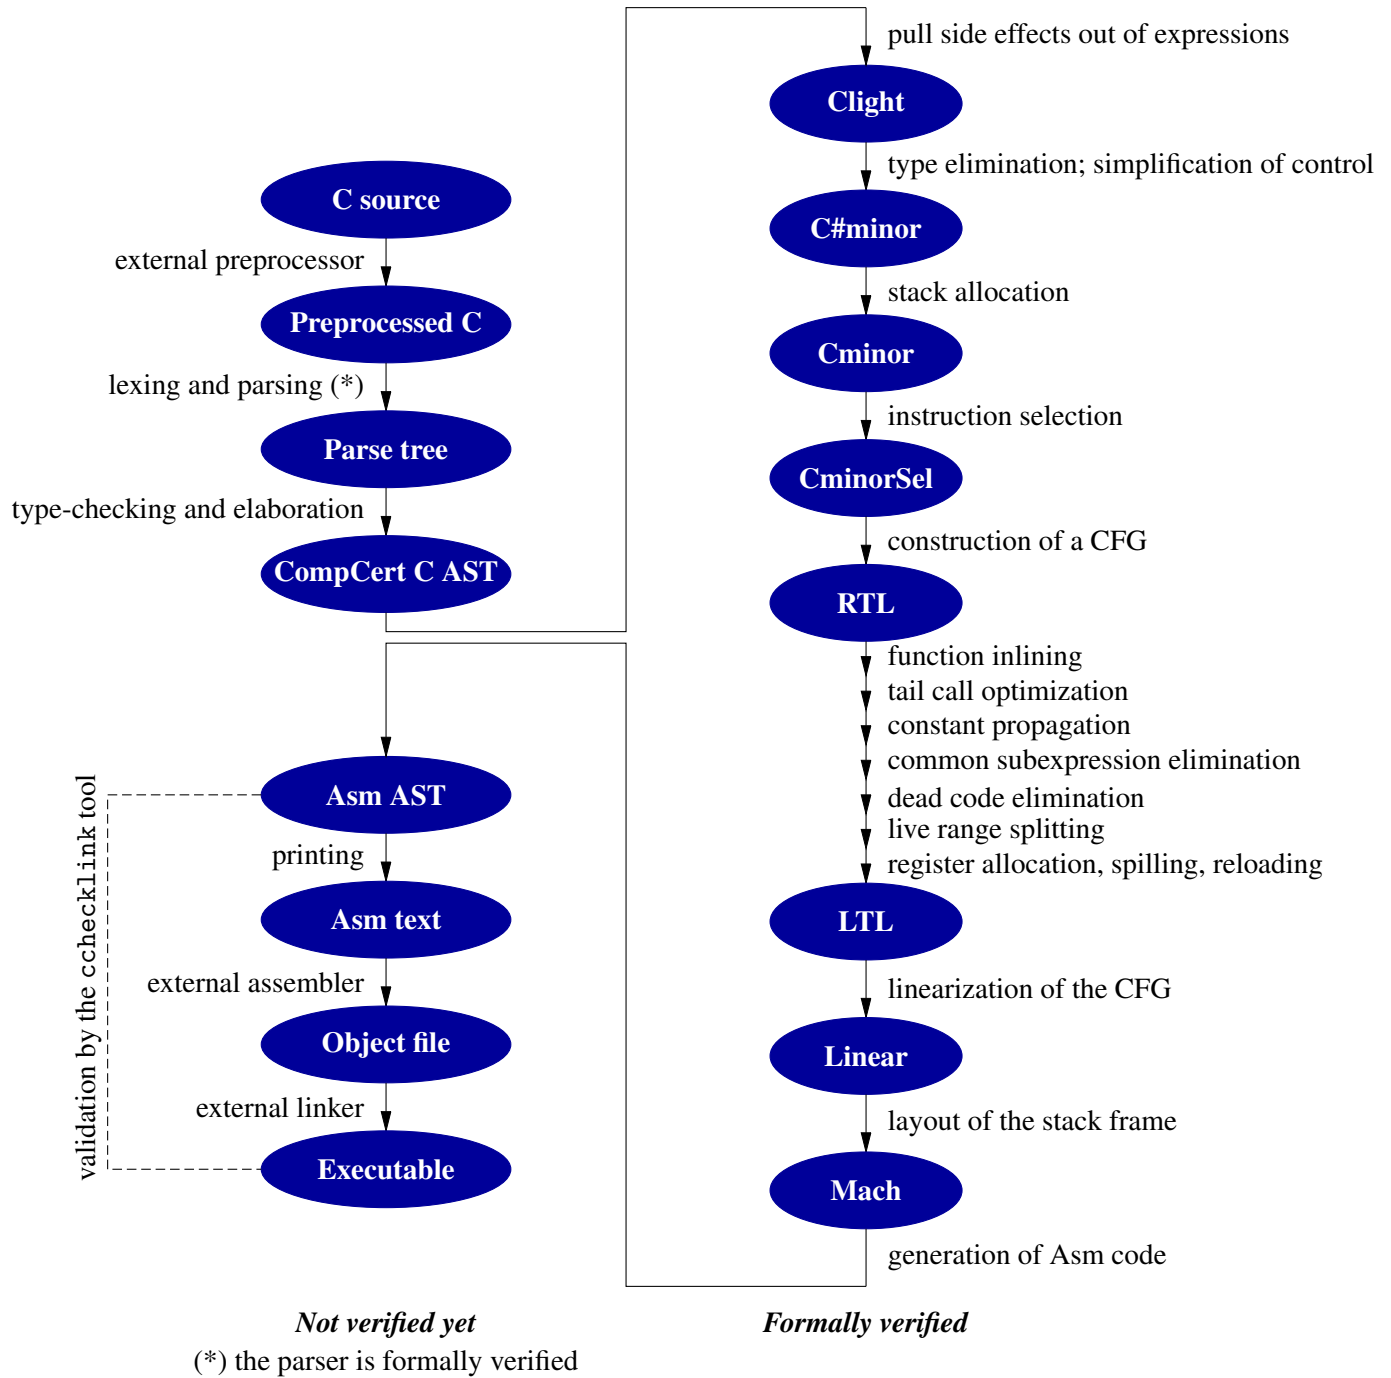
C source

external preprocessor

Preprocessed C

lexing and parsing (*)

Parse tree

type-checking and elaboration

CompCert C AST

pull side effects out of expressions

Clight

type elimination; simplification of control

C#minor

stack allocation

Cminor

instruction selection

CminorSel

construction of a CFG

RTL

function inlining
tail call optimization
constant propagation
common subexpression elimination
dead code elimination
live range splitting
register allocation, spilling, reloading

LTL

linearization of the CFG

Linear

layout of the stack frame

Mach

generation of Asm code

Asm AST

printing

Asm text

external assembler

Object file

external linker

Executable

validation by the cchecklink tool

Not verified yet

(*) the parser is formally verified

Formally verified